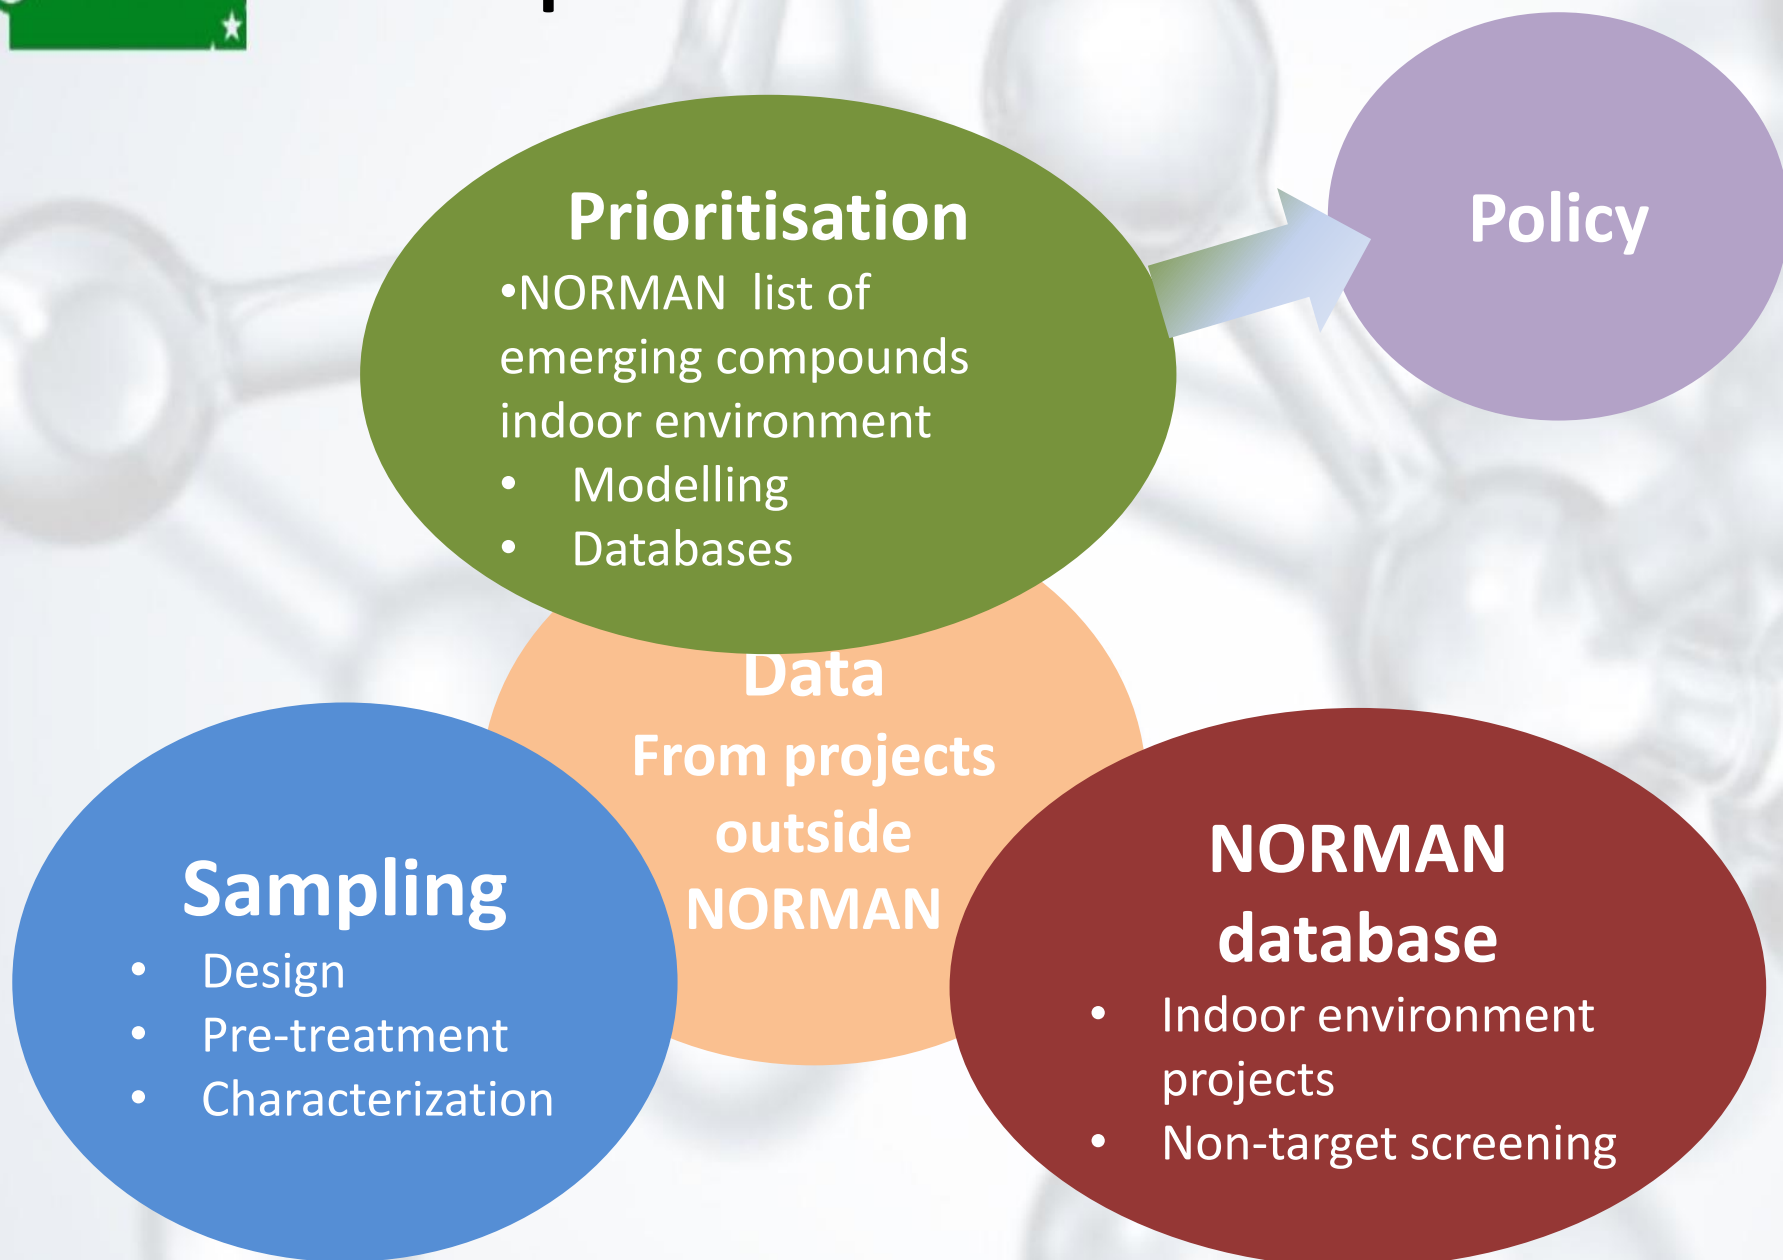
Prioritisation
•NORMAN list of emerging compounds indoor environment
• Modelling
• Databases

Policy

Data
From projects outside NORMAN

Sampling
• Design
• Pre-treatment
• Characterization

NORMAN database
• Indoor environment projects
• Non-target screening